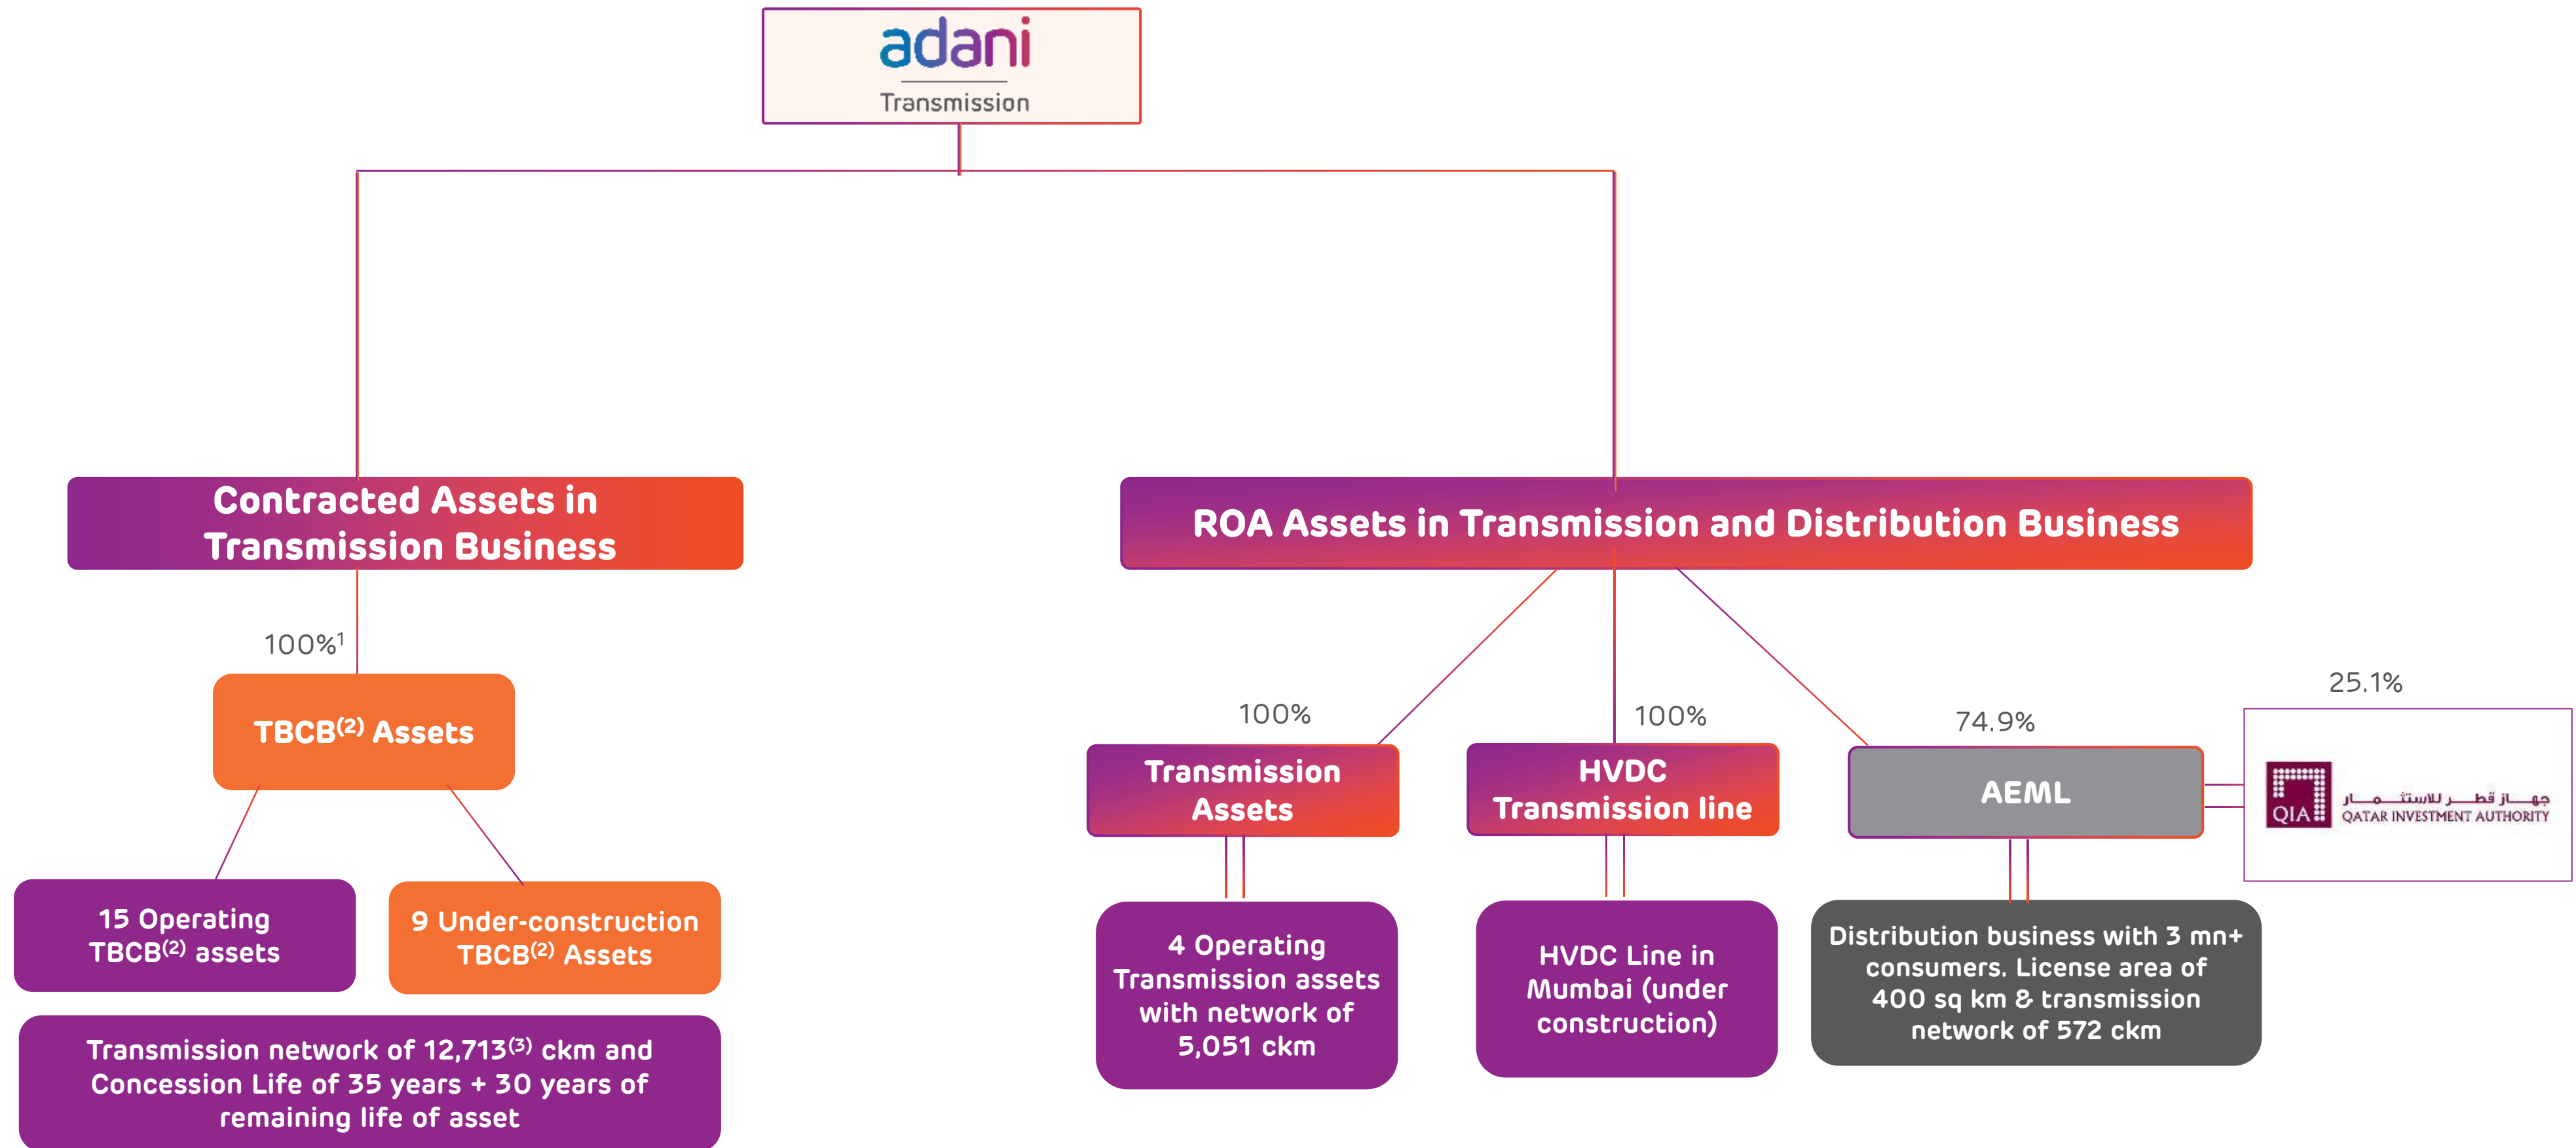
adani
Transmission

Contracted Assets in Transmission Business

100%$^1$

TBCB$^{(2)}$ Assets

15 Operating TBCB$^{(2)}$ assets

9 Under-construction TBCB$^{(2)}$ Assets

Transmission network of 12,713$^{(3)}$ ckm and Concession Life of 35 years + 30 years of remaining life of asset

ROA Assets in Transmission and Distribution Business

100%

Transmission Assets

4 Operating Transmission assets with network of 5,051 ckm

100%

HVDC Transmission line

HVDC Line in Mumbai (under construction)

74.9%

AEML

Distribution business with 3 mn+ consumers. License area of 400 sq km & transmission network of 572 ckm

25.1%

QIA جهاز قطر للاستثمار
QATAR INVESTMENT AUTHORITY